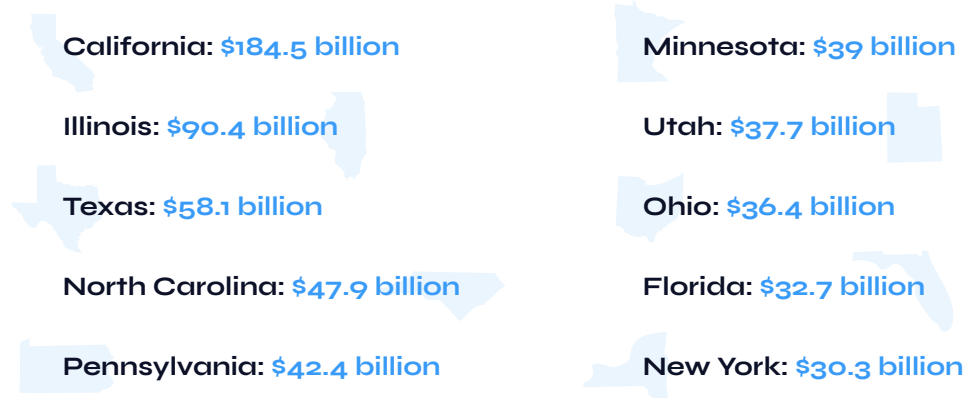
California: $184.5 billion

Illinois: $90.4 billion

Texas: $58.1 billion

North Carolina: $47.9 billion

Pennsylvania: $42.4 billion

Minnesota: $39 billion

Utah: $37.7 billion

Ohio: $36.4 billion

Florida: $32.7 billion

New York: $30.3 billion